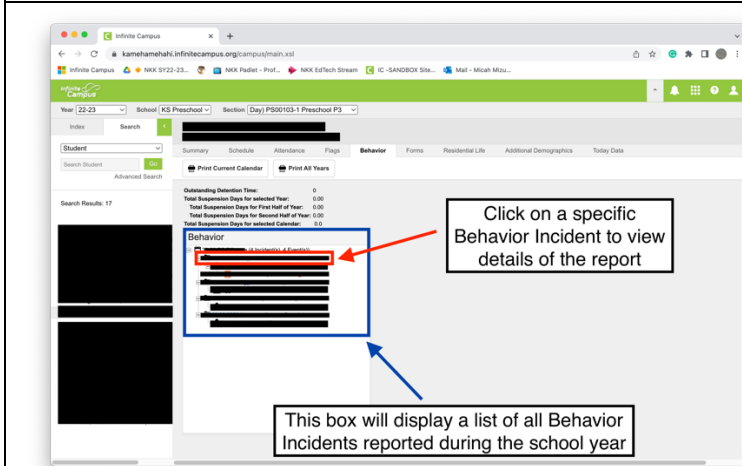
Infinite Campus ×  +

kamehamehahi.infinitecampus.org/campus/main.xsl

Infinite Campus  NKK SY22-23...  NKK Padlet - Prof...  NKK EdTech Stream  IC -SANDBOX Site...  Mail - Micah Mizu...

Infinite Campus

Year 22-23  School KS Preschool  Section Day) PS00103-1 Preschool P3

Index  Search

Student
Search Student  Go
Advanced Search

Search Results: 17

Summary  Schedule  Attendance  Flags  Behavior  Forms  Residential Life  Additional Demographics  Today Data

Print Current Calendar  Print All Years

Outstanding Detention Time: 0
Total Suspension Days for selected Year: 0.00
Total Suspension Days for First Half of Year: 0.00
Total Suspension Days for Second Half of Year: 0.00
Total Suspension Days for selected Calendar: 0.0

Behavior
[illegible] (4 Incident(s), 4 Event(s))

Click on a specific Behavior Incident to view details of the report

This box will display a list of all Behavior Incidents reported during the school year